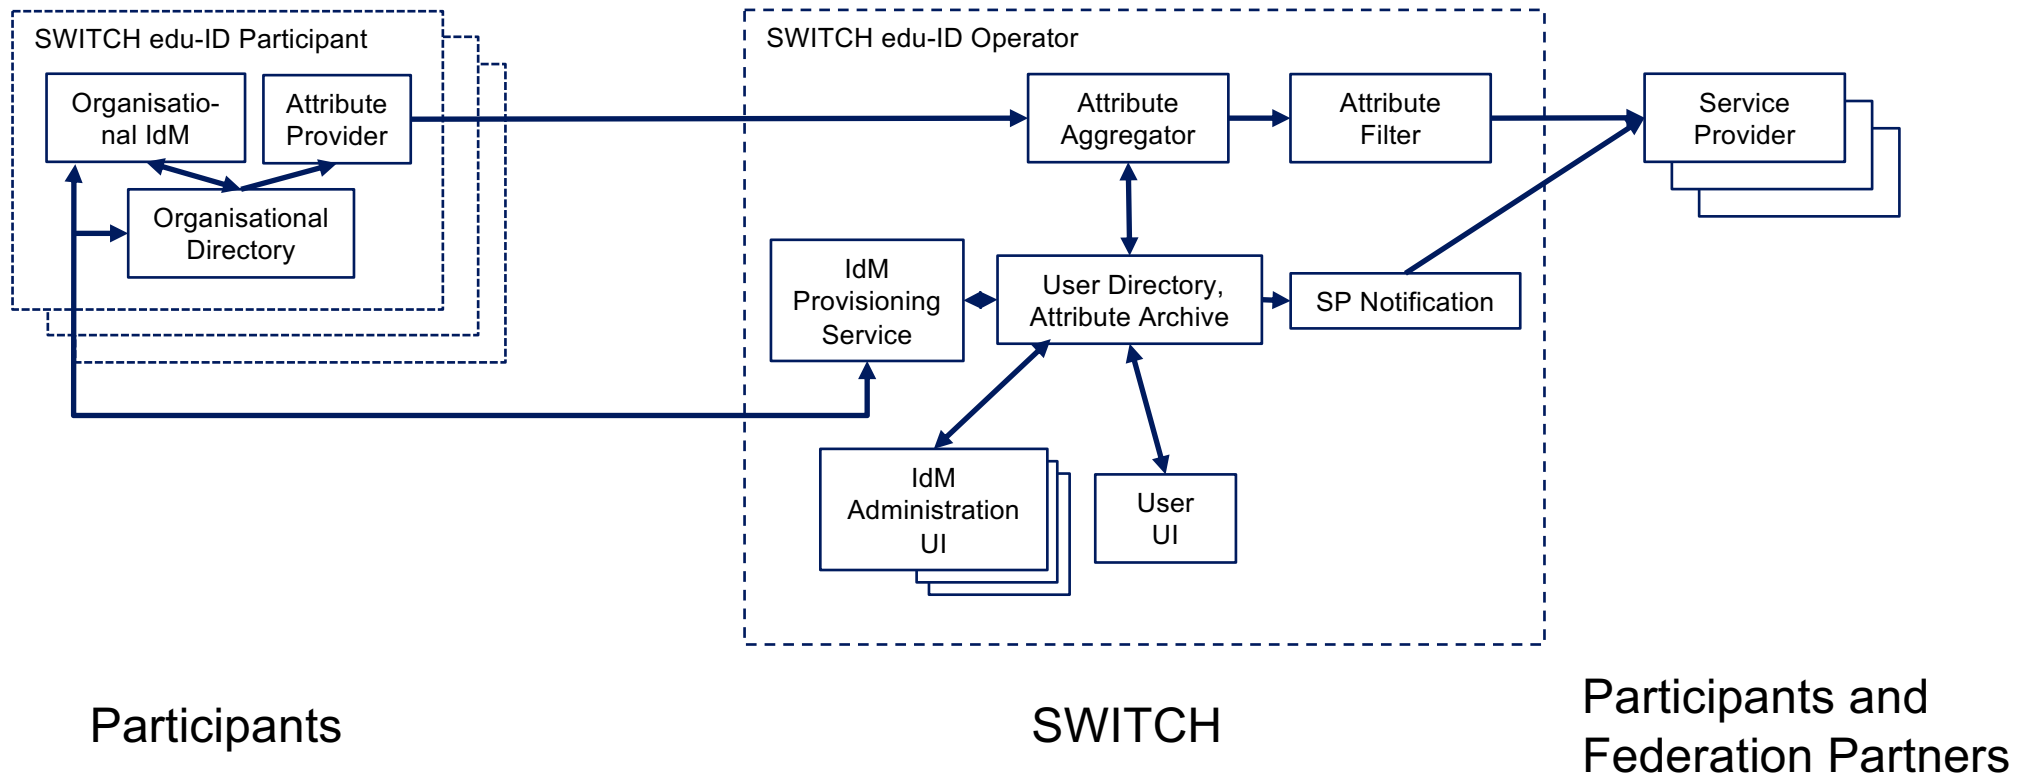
SWITCH edu-ID Participant

Organisational IdM

Attribute Provider

Organisational Directory

SWITCH edu-ID Operator

Attribute Aggregator

Attribute Filter

Service Provider

IdM Provisioning Service

User Directory, Attribute Archive

SP Notification

IdM Administration UI

User UI

Participants

SWITCH

Participants and Federation Partners